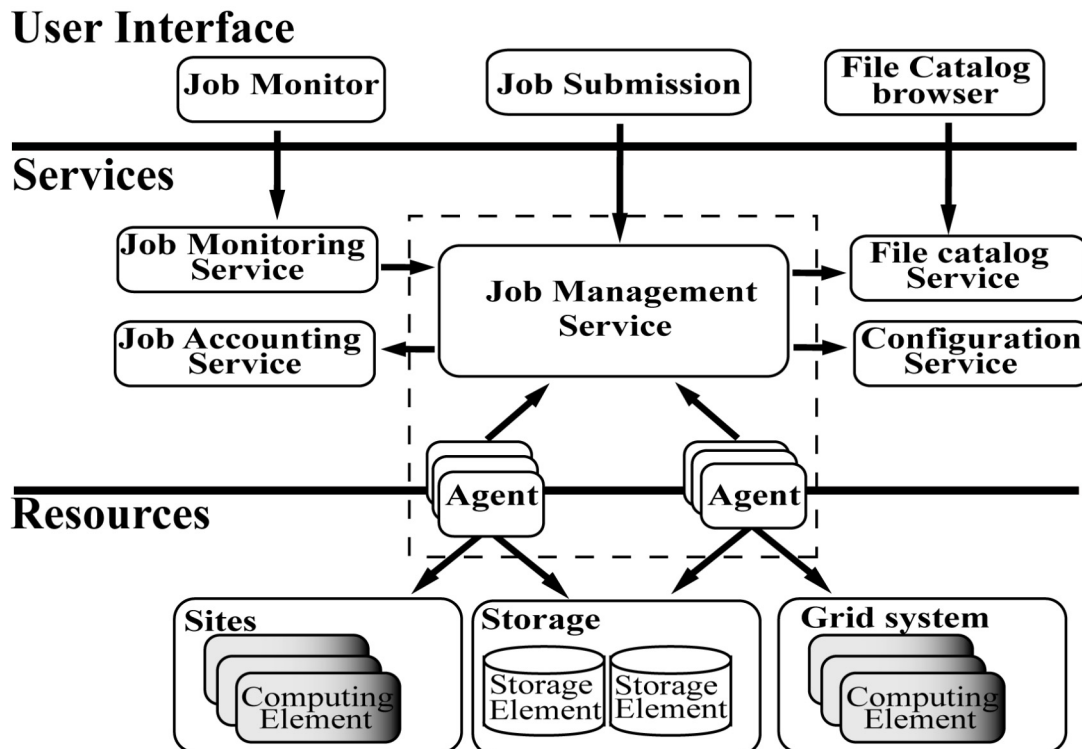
User Interface

Job Monitor

Job Submission

File Catalog browser

Services

Job Monitoring Service

Job Management Service

File catalog Service

Job Accounting Service

Configuration Service

Agent

Agent

Resources

Sites

Computing Element

Storage

Storage Element

Storage Element

Grid system

Computing Element